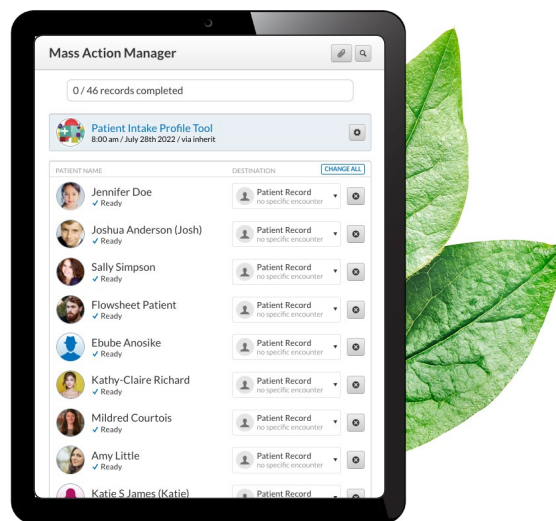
Mass Action Manager

0 / 46 records completed

Patient Intake Profile Tool
8:00 am / July 28th 2022 / via inherit

PATIENT NAME
DESTINATION
CHANGE ALL

Jennifer Doe
✓ Ready
Patient Record
no specific encounter

Joshua Anderson (Josh)
✓ Ready
Patient Record
no specific encounter

Sally Simpson
✓ Ready
Patient Record
no specific encounter

Flowsheet Patient
✓ Ready
Patient Record
no specific encounter

Ebube Anosike
✓ Ready
Patient Record
no specific encounter

Kathy-Claire Richard
✓ Ready
Patient Record
no specific encounter

Mildred Courtois
✓ Ready
Patient Record
no specific encounter

Amy Little
✓ Ready
Patient Record
no specific encounter

Katie S James (Katie)
Patient Record